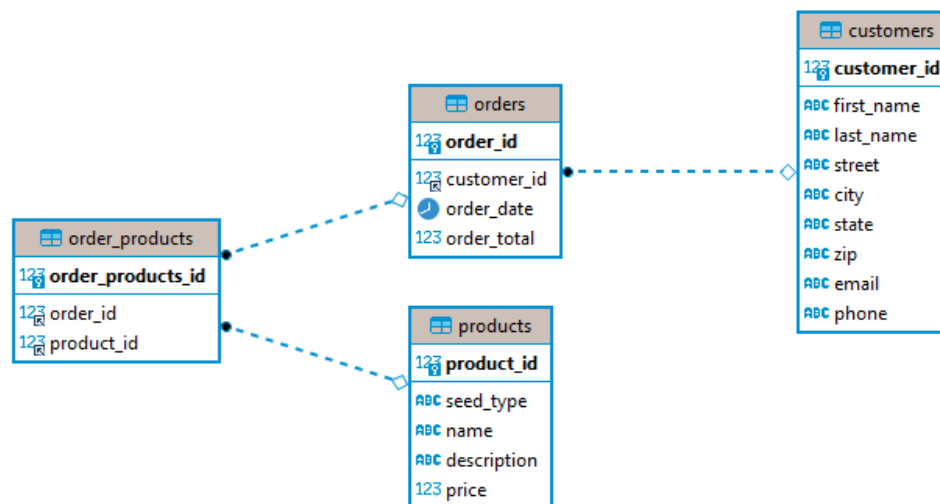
customers
123 customer_id
ABC first_name
ABC last_name
ABC street
ABC city
ABC state
ABC zip
ABC email
ABC phone

orders
123 order_id
123 customer_id
order_date
123 order_total

order_products
123 order_products_id
123 order_id
123 product_id

products
123 product_id
ABC seed_type
ABC name
ABC description
123 price